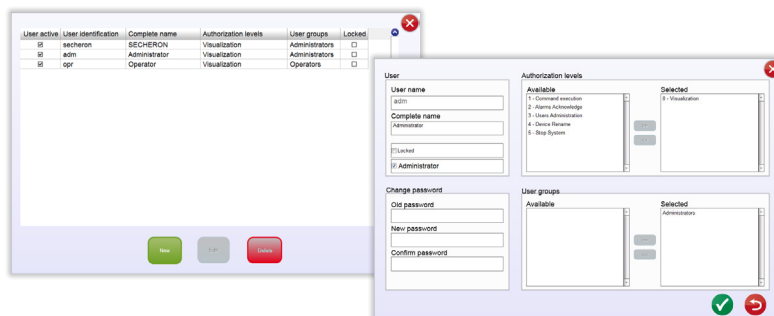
| User active | User identification | Complete name | Authorization levels | User groups | Locked |
|---|---|---|---|---|---|
| ☑ | secheron | SECHERON | Visualization | Administrators | ☐ |
| ☑ | adm | Administrator | Visualization | Administrators | ☐ |
| ☑ | opr | Operator | Visualization | Operators | ☐ |

New
Edit
Delete

User
User name
adm
Complete name
Administrator
☐ Locked
☑ Administrator

Authorization levels
Available
1 - Command execution
2 - Alarms Acknowledge
3 - Users Administration
4 - Device Rename
5 - Stop System
Selected
0 - Visualization

Change password
Old password
New password
Confirm password

User groups
Available
Selected
Administrators